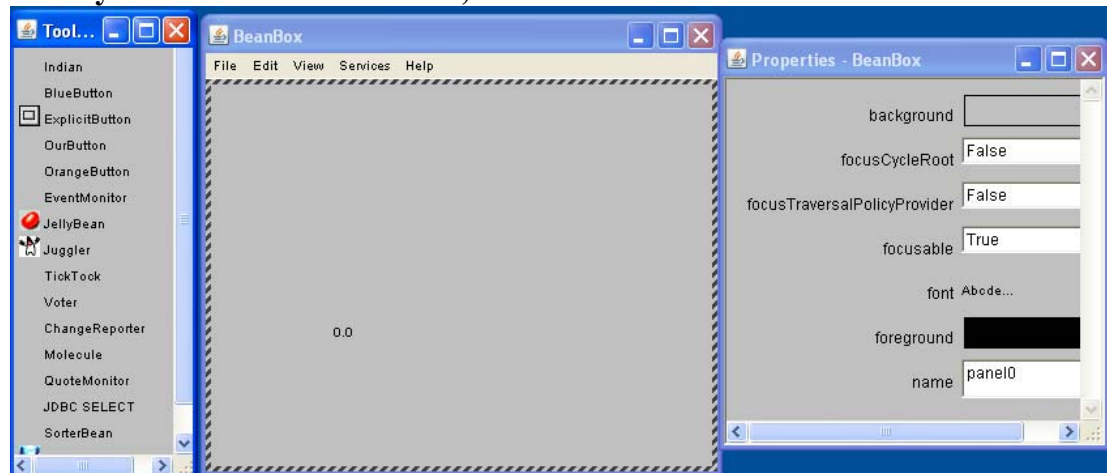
Tool...

Indian
BlueButton
ExplicitButton
OurButton
OrangeButton
EventMonitor
JellyBean
Juggler
TickTock
Voter
ChangeReporter
Molecule
QuoteMonitor
JDBC SELECT
SorterBean

BeanBox

File Edit View Services Help

0.0

Properties - BeanBox

background
focusCycleRoot False
focusTraversalPolicyProvider False
focusable True
font Abcde...
foreground
name panel0